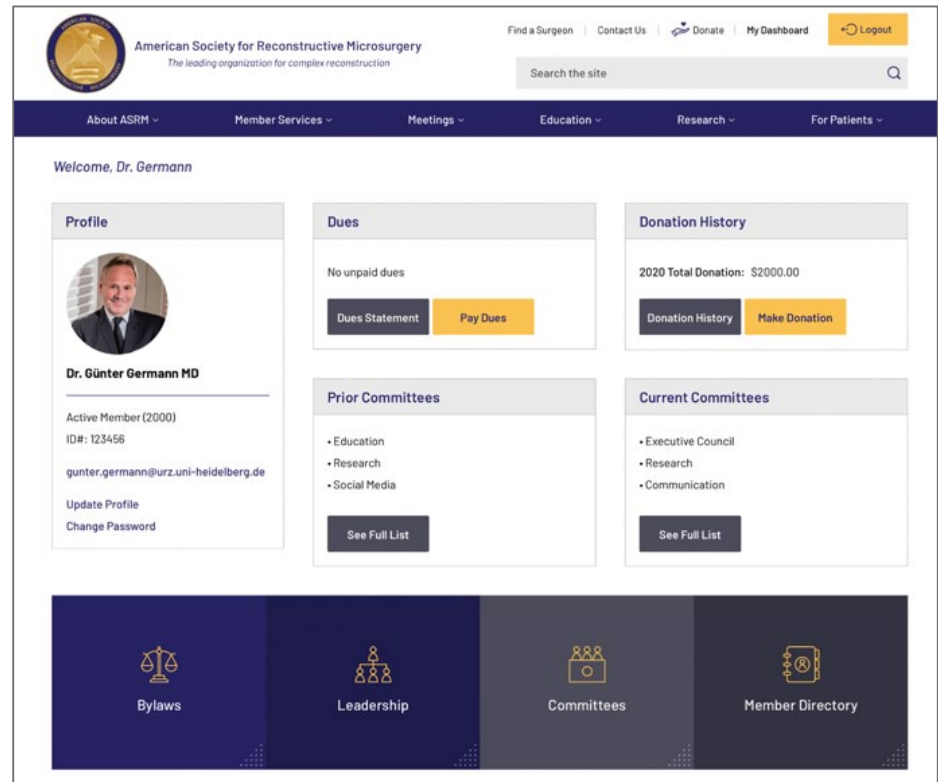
AMERICAN SOCIETY RECONSTRUCTIVE MICROSURGERY

American Society for Reconstructive Microsurgery
The leading organization for complex reconstruction

Find a Surgeon | Contact Us | Donate | My Dashboard | Logout

Search the site

About ASRM | Member Services | Meetings | Education | Research | For Patients

Welcome, Dr. Germann

Profile

Dr. Günter Germann MD

Active Member (2000)
ID#: 123456

gunter.germann@urz.uni-heidelberg.de

Update Profile
Change Password

Dues

No unpaid dues

Dues Statement | Pay Dues

Donation History

2020 Total Donation: $2000.00

Donation History | Make Donation

Prior Committees

• Education
• Research
• Social Media

See Full List

Current Committees

• Executive Council
• Research
• Communication

See Full List

Bylaws | Leadership | Committees | Member Directory